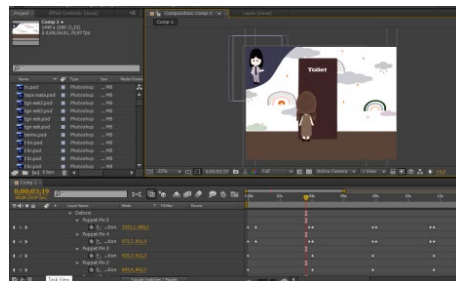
Project
Effect Controls
Comp 1
Composition: Comp 1
Layer (none)
Comp 1
Toilet
Name
Type
Photoshop
Photoshop
Photoshop
Photoshop
Photoshop
Photoshop
Photoshop
Photoshop
Photoshop
Photoshop
Comp 1
0;00;01;19
Layer Name
Parent
Deform
Puppet Pin 4
Puppet Pin 3
Puppet Pin 2
Puppet Pin 1
Toggle Switches / Modes
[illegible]